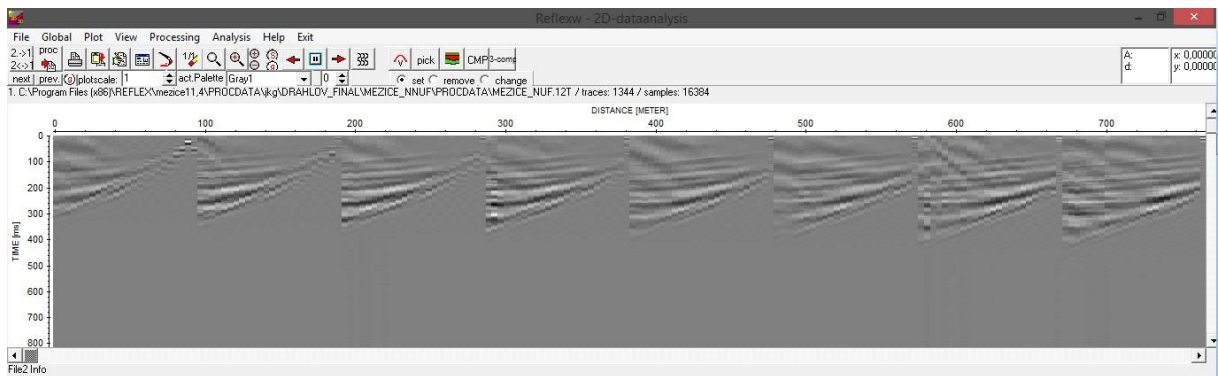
Reflexw - 2D-dataanalysis

File Global Plot View Processing Analysis Help Exit

2->1 2<->1 proc pick CMP 3-comp

next prev. plotscale: 1 act.Palette Gray1 0 set remove change

A: d: x: 0,00000 y: 0,00000

1. C:\Program Files (x86)\REFLEX\mezice11.4\PROCDATA\jkg\DRAHLOV_FINAL\MEZICE_NNUF\PROCDATA\MEZICE_NUF.12T / traces: 1344 / samples: 16384

DISTANCE [METER]

0 100 200 300 400 500 600 700

TIME [ms]

0 100 200 300 400 500 600 700 800

File2 Info